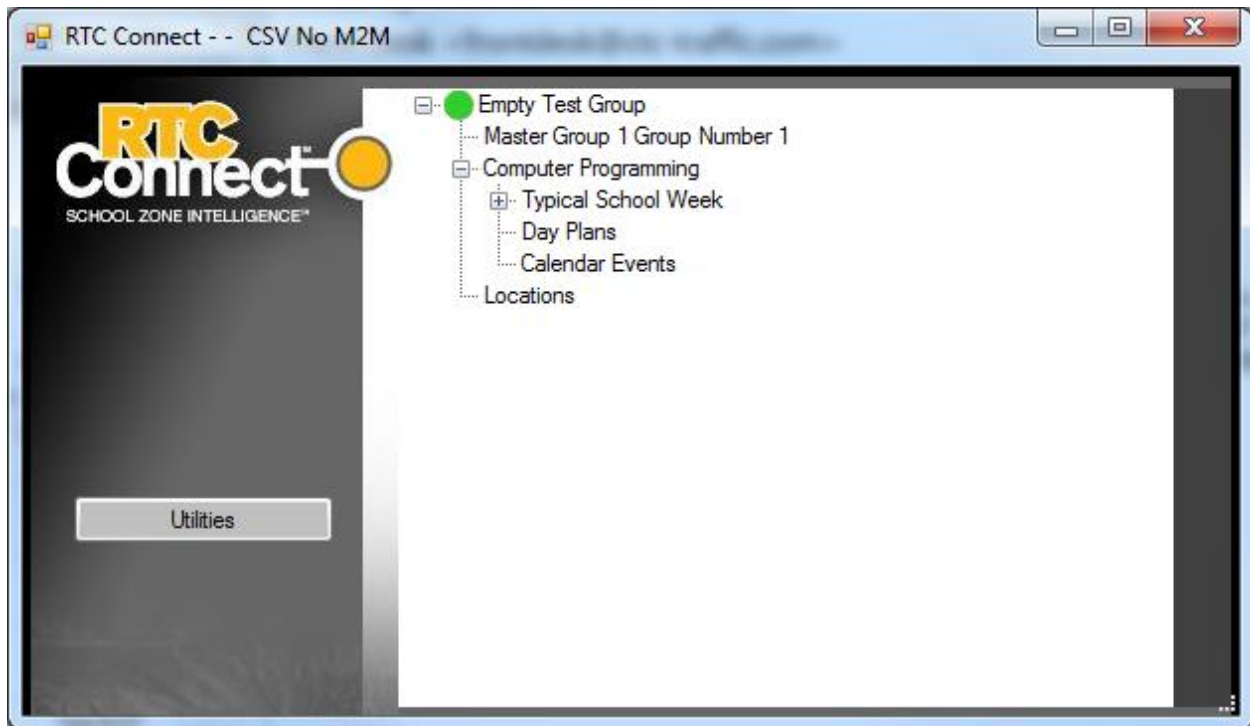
RTC Connect - - CSV No M2M

RTC Connect™
SCHOOL ZONE INTELLIGENCE™

Utilities

Empty Test Group
Master Group 1 Group Number 1
Computer Programming
Typical School Week
Day Plans
Calendar Events
Locations